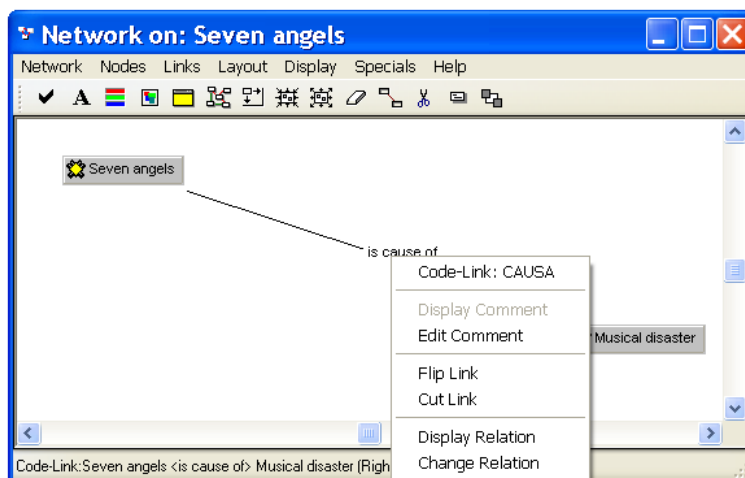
Network on: Seven angels

Network Nodes Links Layout Display Specials Help

A

Seven angels

is cause of

Code-Link: CAUSA

Display Comment
Edit Comment

Flip Link
Cut Link

Display Relation
Change Relation

Musical disaster

Code-Link:Seven angels <is cause of> Musical disaster (Righ